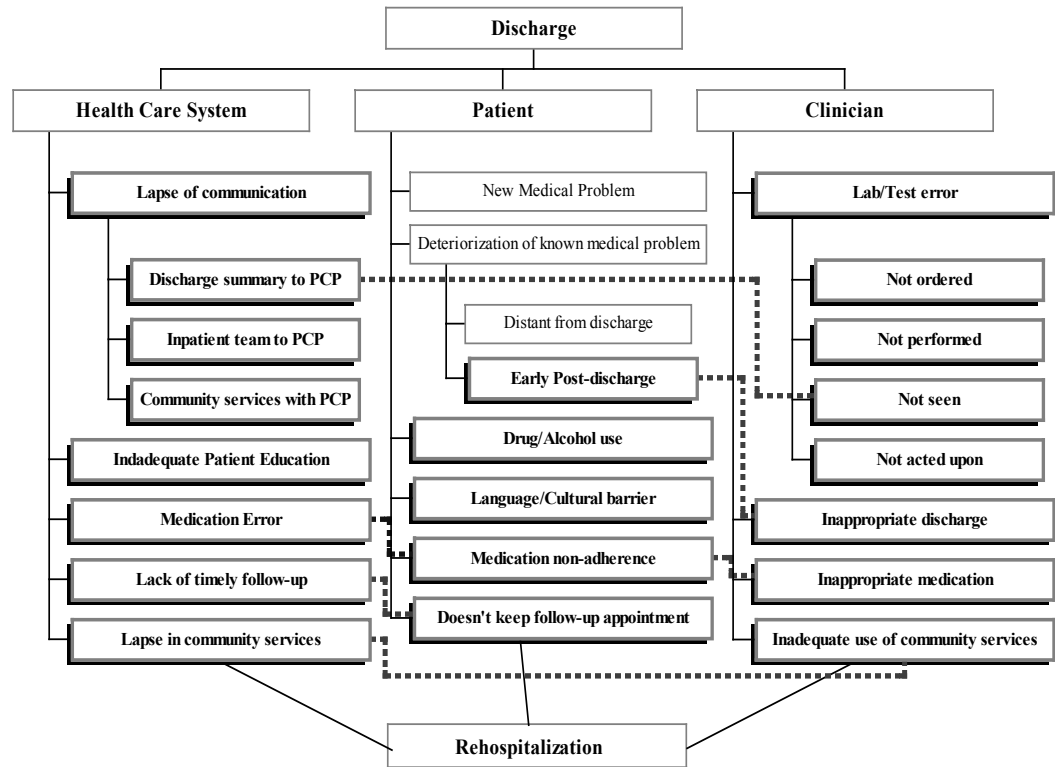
Discharge

Health Care System

Lapse of communication

Discharge summary to PCP

Inpatient team to PCP

Community services with PCP

Indadequate Patient Education

Medication Error

Lack of timely follow-up

Lapse in community services

Patient

New Medical Problem

Deteriorization of known medical problem

Distant from discharge

Early Post-discharge

Drug/Alcohol use

Language/Cultural barrier

Medication non-adherence

Doesn't keep follow-up appointment

Clinician

Lab/Test error

Not ordered

Not performed

Not seen

Not acted upon

Inappropriate discharge

Inappropriate medication

Inadequate use of community services

Rehospitalization